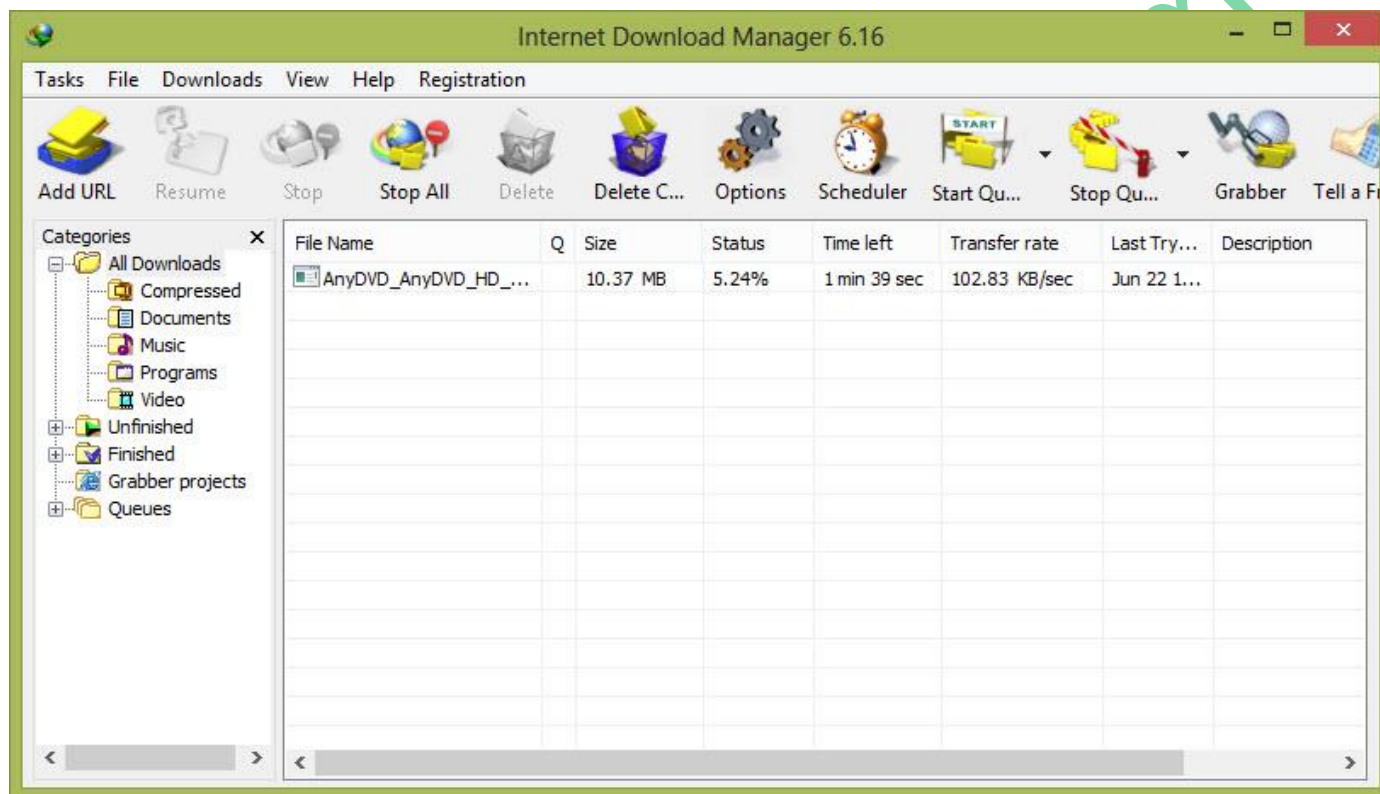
Internet Download Manager 6.16

Tasks File Downloads View Help Registration

Add URL Resume Stop Stop All Delete Delete C... Options Scheduler START Start Qu... Stop Qu... Grabber Tell a Fr

Categories ×
All Downloads
Compressed
Documents
Music
Programs
Video
Unfinished
Finished
Grabber projects
Queues

| File Name | Q | Size | Status | Time left | Transfer rate | Last Try... | Description |
|---|---|---|---|---|---|---|---|
| AnyDVD_AnyDVD_HD_... | | 10.37 MB | 5.24% | 1 min 39 sec | 102.83 KB/sec | Jun 22 1... | |